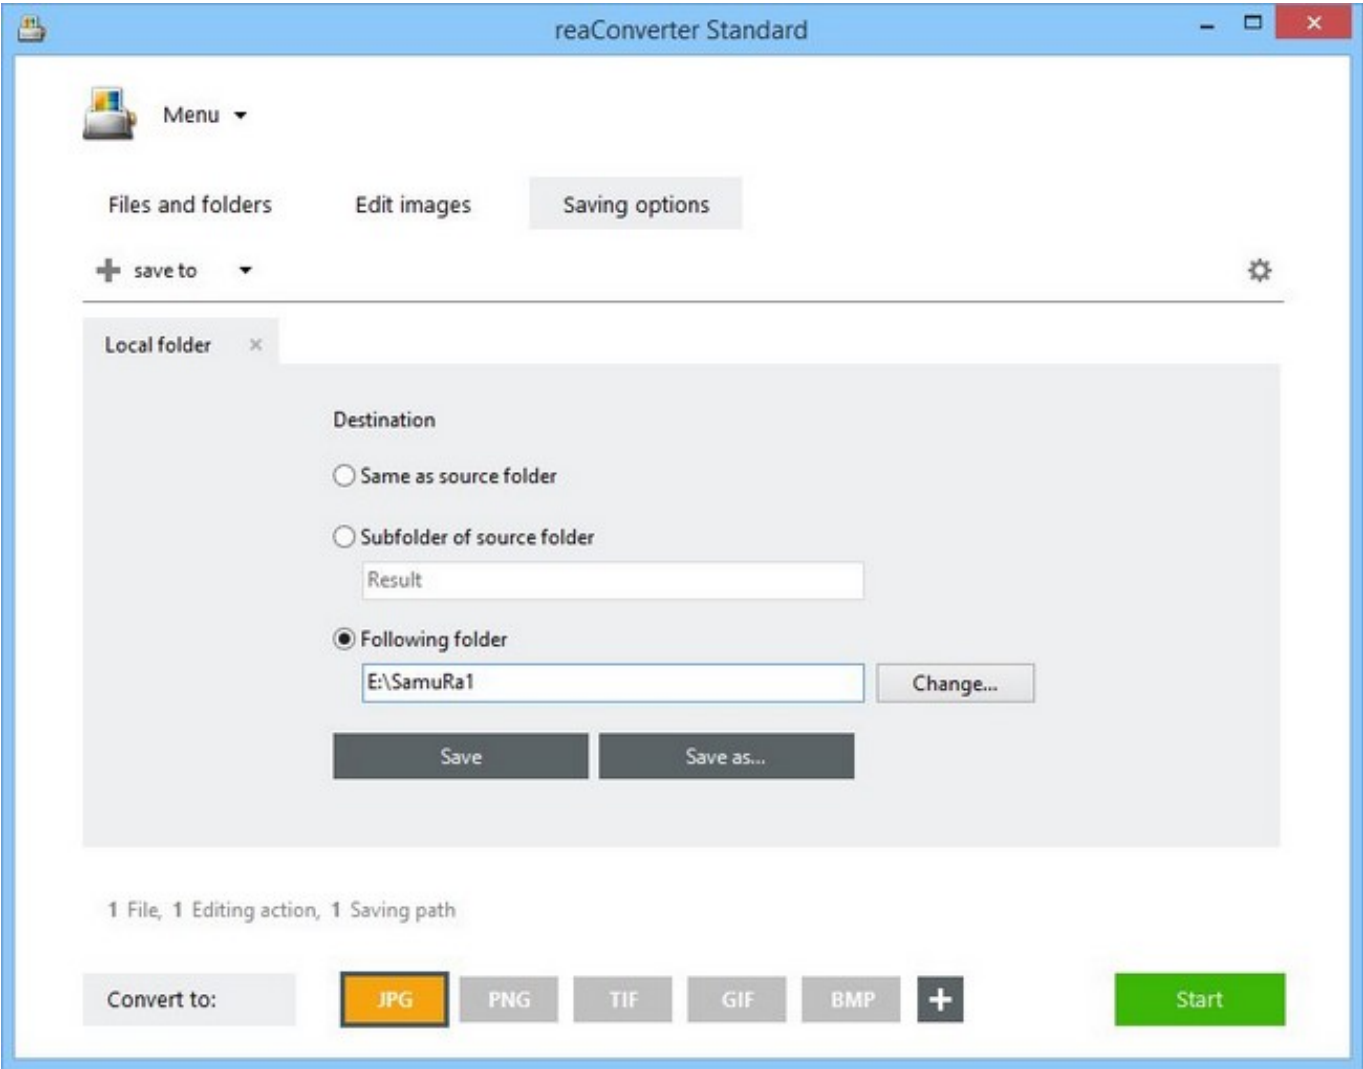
reaConverter Standard

Menu

Files and folders

Edit images

Saving options

save to

Local folder

Destination

Same as source folder

Subfolder of source folder

Result

Following folder

E:\SamuRa1

Change...

Save

Save as...

1 File, 1 Editing action, 1 Saving path

Convert to:

JPG

PNG

TIF

GIF

BMP

Start